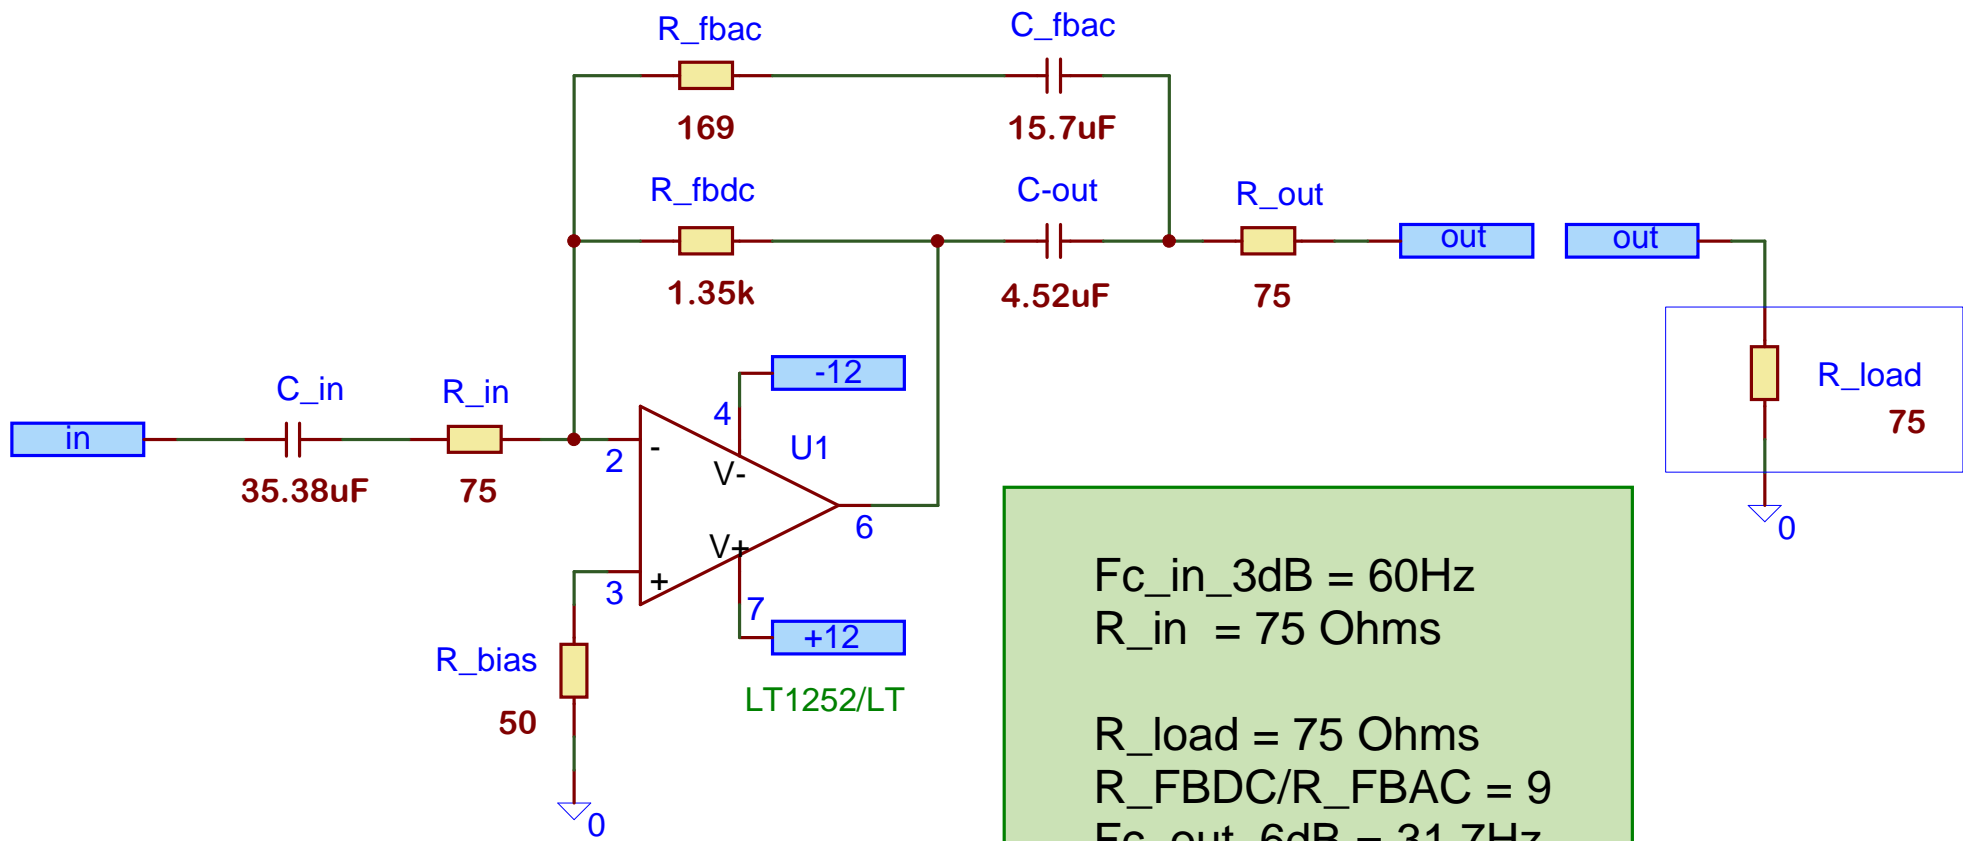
R_fbac

C_fbac

169

15.7uF

R_fbdc

C-out

R_out

out

out

1.35k

4.52uF

75

-12

R_load

75

C_in

R_in

in

4

U1

2

-

V-

35.38uF

75

6

0

V+

3

+

7

+12

R_bias

LT1252/LT

50

0

Fc_in_3dB = 60Hz
R_in = 75 Ohms

R_load = 75 Ohms
R_FBDC/R_FBAC = 9
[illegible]